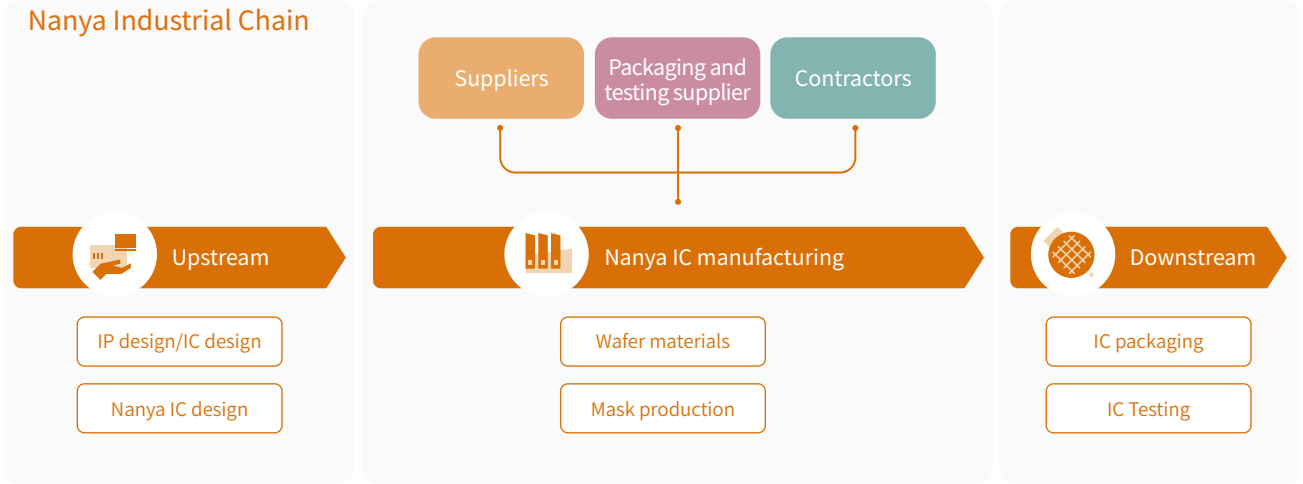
Nanya Industrial Chain

Suppliers

Packaging and testing supplier

Contractors

Upstream

IP design/IC design

Nanya IC design

Nanya IC manufacturing

Wafer materials

Mask production

Downstream

IC packaging

IC Testing